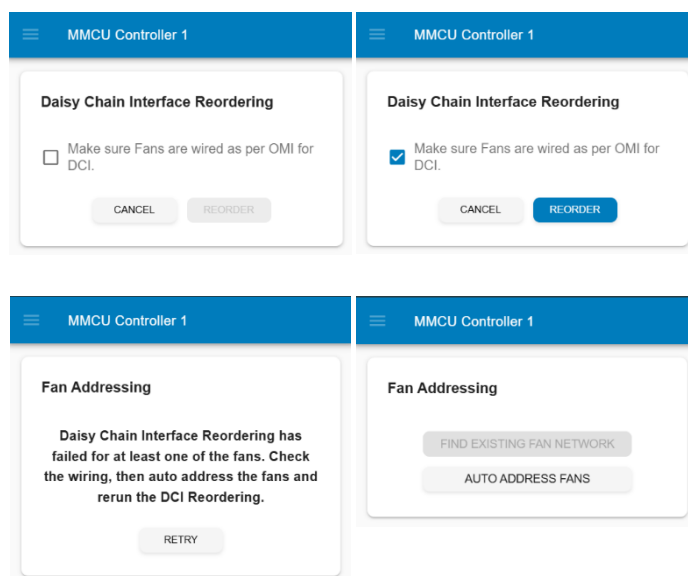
MMCU Controller 1

Daisy Chain Interface Reordering

Make sure Fans are wired as per OMI for DCI.

CANCEL REORDER

MMCU Controller 1

Daisy Chain Interface Reordering

Make sure Fans are wired as per OMI for DCI.

CANCEL REORDER

MMCU Controller 1

Fan Addressing

Daisy Chain Interface Reordering has failed for at least one of the fans. Check the wiring, then auto address the fans and rerun the DCI Reordering.

RETRY

MMCU Controller 1

Fan Addressing

FIND EXISTING FAN NETWORK

AUTO ADDRESS FANS